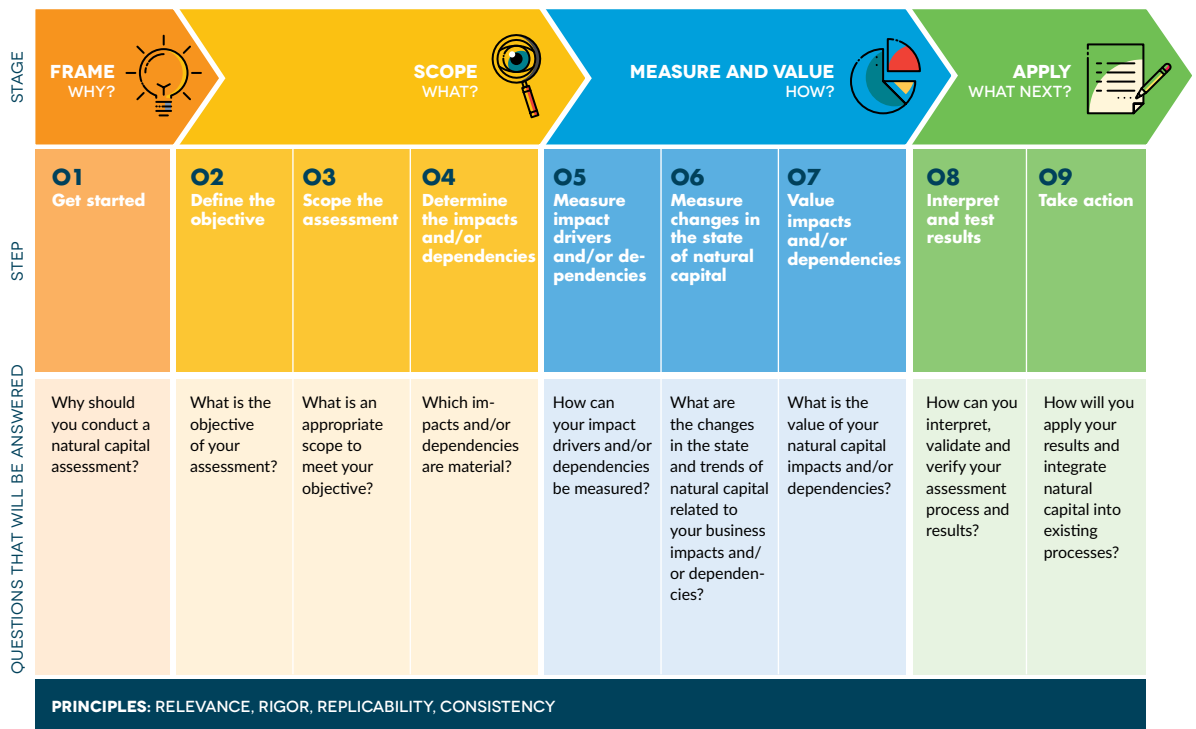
| STAGE | FRAME WHY? | SCOPE WHAT? | | | MEASURE AND VALUE HOW? | | | APPLY WHAT NEXT? | |
|---|---|---|---|---|---|---|---|---|---|
| STEP | 01 Get started | 02 Define the objective | 03 Scope the assessment | 04 Determine the impacts and/or dependencies | 05 Measure impact drivers and/or dependencies | 06 Measure changes in the state of natural capital | 07 Value impacts and/or dependencies | 08 Interpret and test results | 09 Take action |
| QUESTIONS THAT WILL BE ANSWERED | Why should you conduct a natural capital assessment? | What is the objective of your assessment? | What is an appropriate scope to meet your objective? | Which impacts and/or dependencies are material? | How can your impact drivers and/or dependencies be measured? | What are the changes in the state and trends of natural capital related to your business impacts and/or dependencies? | What is the value of your natural capital impacts and/or dependencies? | How can you interpret, validate and verify your assessment process and results? | How will you apply your results and integrate natural capital into existing processes? |

PRINCIPLES: RELEVANCE, RIGOR, REPLICABILITY, CONSISTENCY